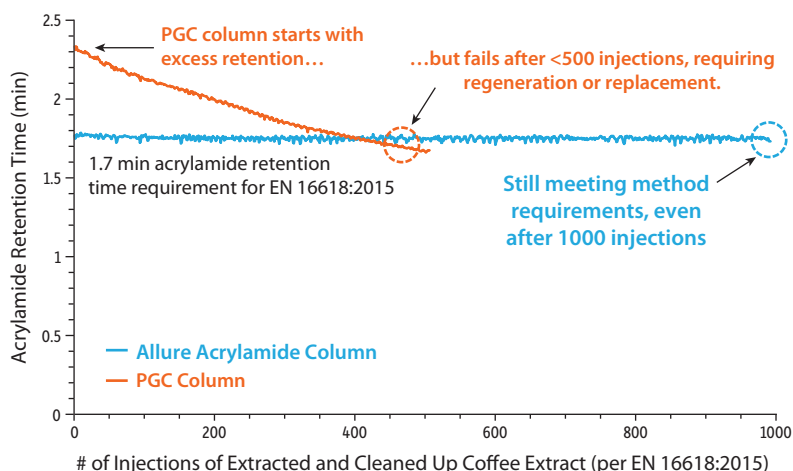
PGC column starts with excess retention…

…but fails after <500 injections, requiring regeneration or replacement.

1.7 min acrylamide retention time requirement for EN 16618:2015

Still meeting method requirements, even after 1000 injections

Allure Acrylamide Column
PGC Column

Acrylamide Retention Time (min)

2.5
2
1.5
1
0.5
0

0
200
400
600
800
1000

# of Injections of Extracted and Cleaned Up Coffee Extract (per EN 16618:2015)